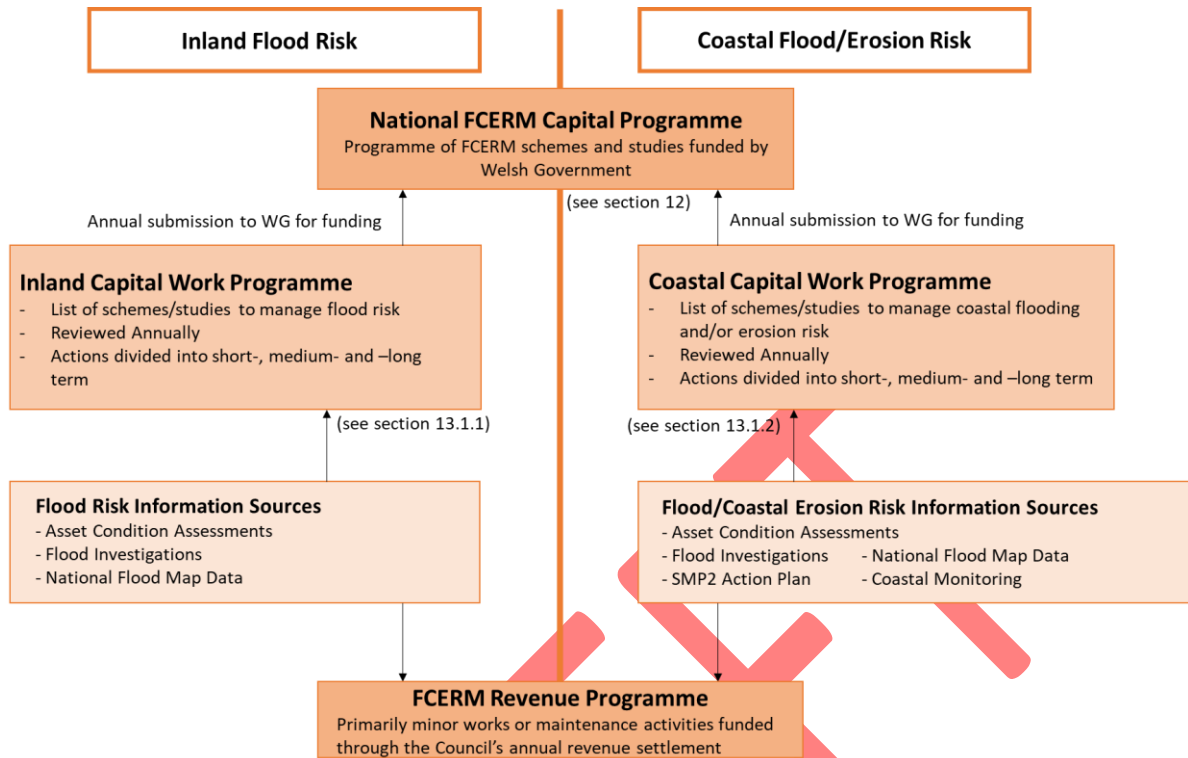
Inland Flood Risk

Coastal Flood/Erosion Risk

National FCERM Capital Programme
Programme of FCERM schemes and studies funded by Welsh Government

(see section 12)

Annual submission to WG for funding

Annual submission to WG for funding

Inland Capital Work Programme
- List of schemes/studies to manage flood risk
- Reviewed Annually
- Actions divided into short-, medium- and –long term

Coastal Capital Work Programme
- List of schemes/studies to manage coastal flooding and/or erosion risk
- Reviewed Annually
- Actions divided into short-, medium- and –long term

(see section 13.1.1)

(see section 13.1.2)

Flood Risk Information Sources
- Asset Condition Assessments
- Flood Investigations
- National Flood Map Data

Flood/Coastal Erosion Risk Information Sources
- Asset Condition Assessments
- Flood Investigations
- SMP2 Action Plan
- National Flood Map Data
- Coastal Monitoring

FCERM Revenue Programme
Primarily minor works or maintenance activities funded through the Council's annual revenue settlement